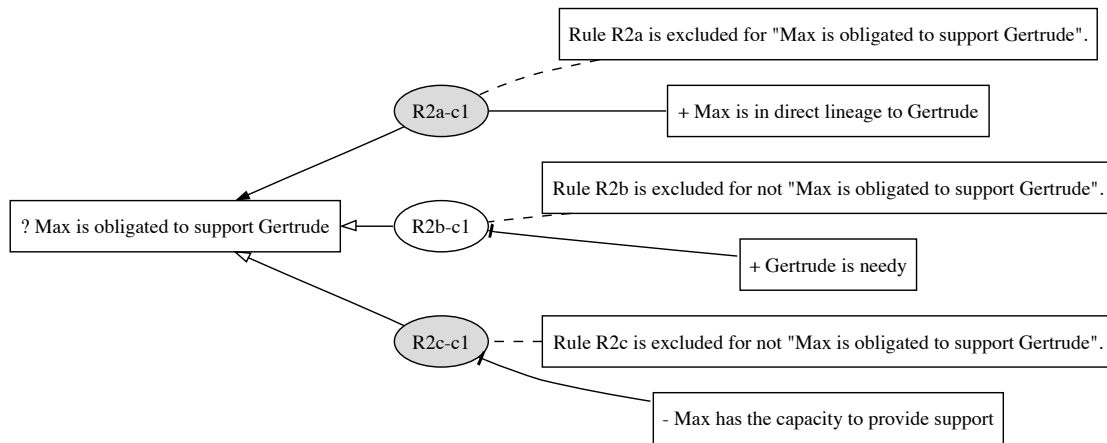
Rule R2a is excluded for "Max is obligated to support Gertrude".

R2a-c1

+ Max is in direct lineage to Gertrude

Rule R2b is excluded for not "Max is obligated to support Gertrude".

? Max is obligated to support Gertrude

R2b-c1

+ Gertrude is needy

R2c-c1

Rule R2c is excluded for not "Max is obligated to support Gertrude".

- Max has the capacity to provide support